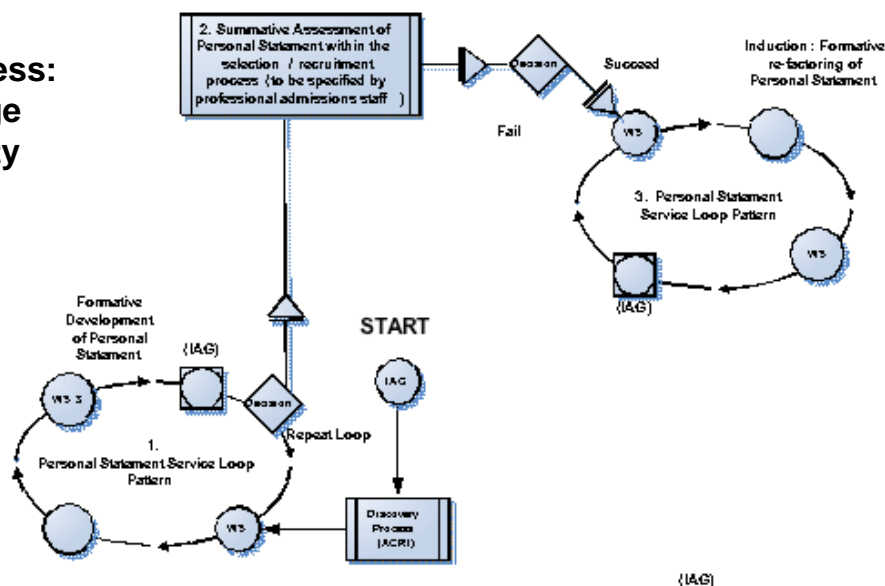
ess:
ue
y

2. Summative Assessment of Personal Statement within the selection / recruitment process (to be specified by professional admissions staff )

Decision

Succeed

Fail

Induction : Formative re-factoring of Personal Statement

WS

3. Personal Statement Service Loop Pattern

WS

(IAG)

Formative Development of Personal Statement

(IAG)

START

IAG

WS 3

Decision

Repeat Loop

1. Personal Statement Service Loop Pattern

WS

Discovery Process (ACRI)

(IAG)